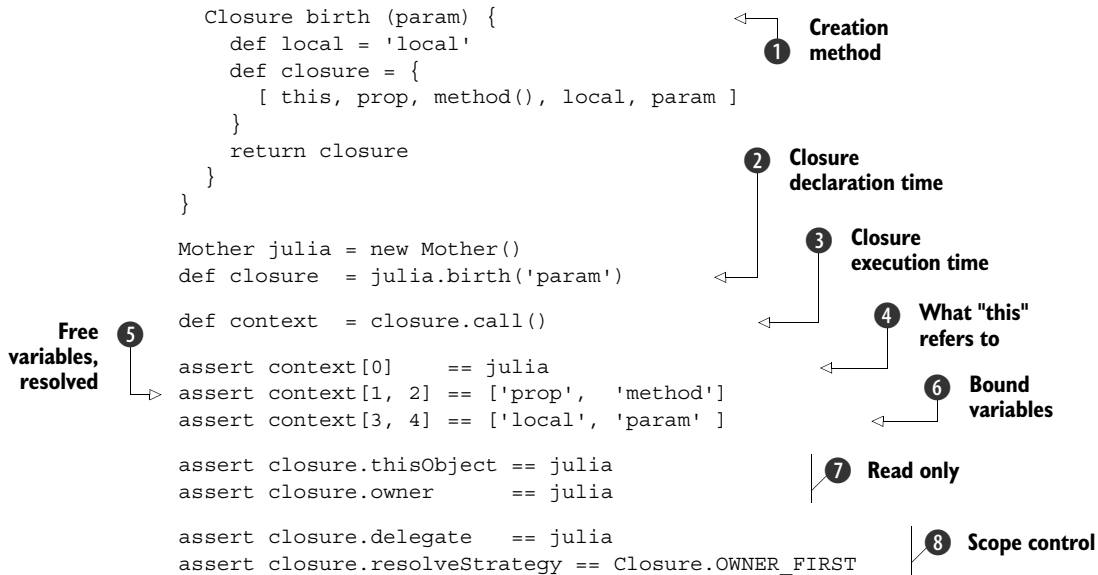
Closure birth (param) {
    def local = 'local'
    def closure = {
      [ this, prop, method(), local, param ]
    }
    return closure
  }
}

Mother julia = new Mother()
def closure  = julia.birth('param')

def context  = closure.call()

assert context[0]    == julia
assert context[1, 2] == ['prop',  'method']
assert context[3, 4] == ['local', 'param' ]

assert closure.thisObject == julia
assert closure.owner      == julia

assert closure.delegate   == julia
assert closure.resolveStrategy == Closure.OWNER_FIRST

1 Creation method

2 Closure declaration time

3 Closure execution time

4 What "this" refers to

5 Free variables, resolved

6 Bound variables

7 Read only

8 Scope control